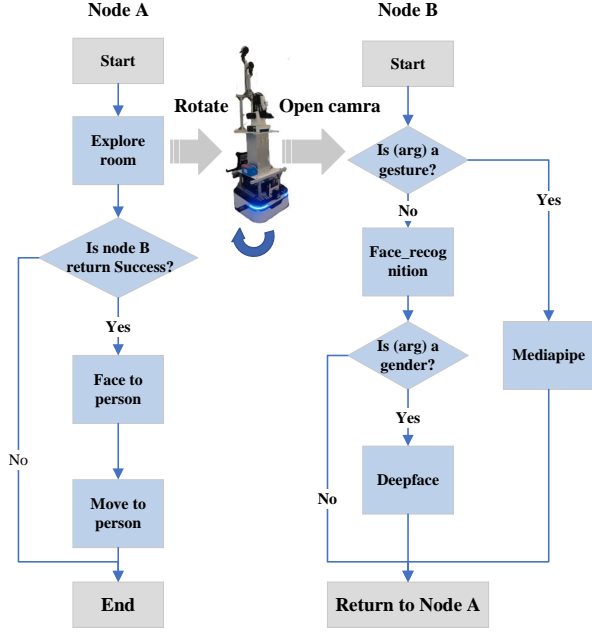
Node A

Start

Explore room

Is node B return Success?

Yes

Face to person

Move to person

No

End

Rotate

Open camra

Node B

Start

Is (arg) a gesture?

No

Yes

Face_recognition

Is (arg) a gender?

Yes

Mediapipe

Deepface

No

Return to Node A